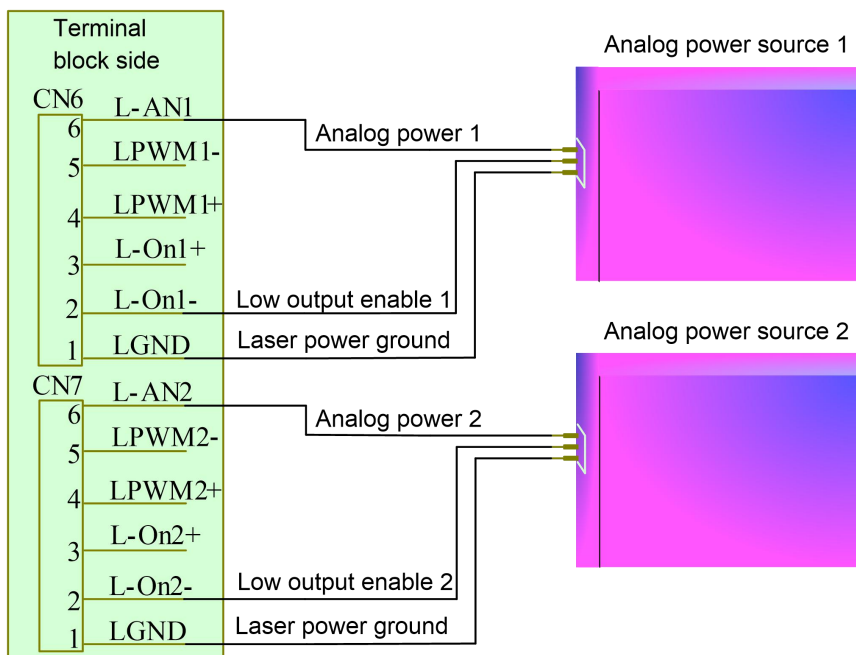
Terminal block side

CN6
6 L-AN1
5 LPWM1-
4 LPWM1+
3 L-On1+
2 L-On1-
1 LGND

Analog power 1
Low output enable 1
Laser power ground

Analog power source 1

CN7
6 L-AN2
5 LPWM2-
4 LPWM2+
3 L-On2+
2 L-On2-
1 LGND

Analog power 2
Low output enable 2
Laser power ground

Analog power source 2